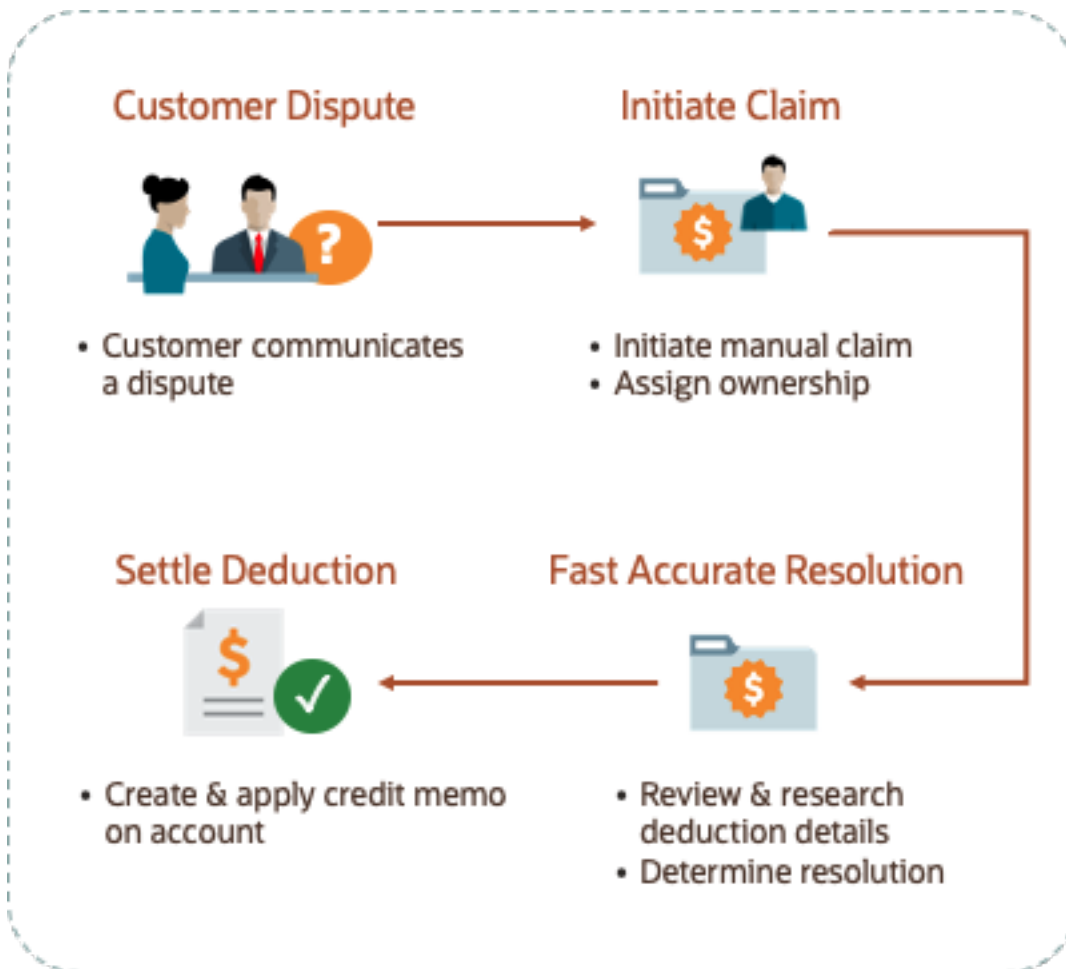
Customer Dispute

?

• Customer communicates a dispute

Initiate Claim

$

• Initiate manual claim
• Assign ownership

Fast Accurate Resolution

$

• Review & research deduction details
• Determine resolution

Settle Deduction

$

• Create & apply credit memo on account